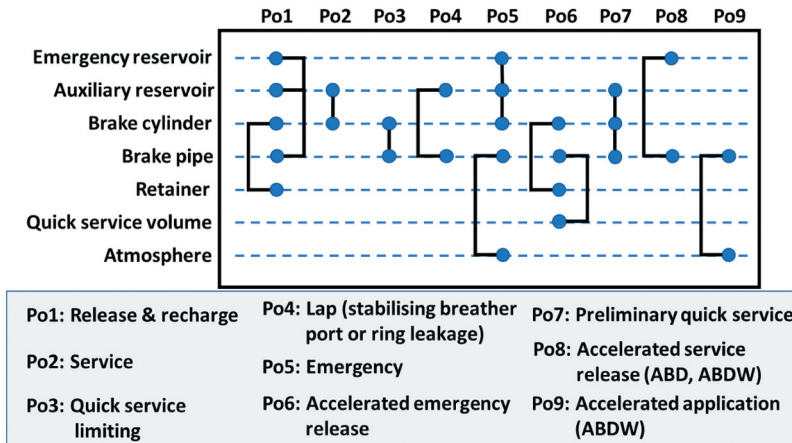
Po1 Po2 Po3 Po4 Po5 Po6 Po7 Po8 Po9

Emergency reservoir
Auxiliary reservoir
Brake cylinder
Brake pipe
Retainer
Quick service volume
Atmosphere

Po1: Release & recharge
Po2: Service
Po3: Quick service limiting

Po4: Lap (stabilising breather port or ring leakage)
Po5: Emergency
Po6: Accelerated emergency release

Po7: Preliminary quick service
Po8: Accelerated service release (ABD, ABDW)
Po9: Accelerated application (ABDW)